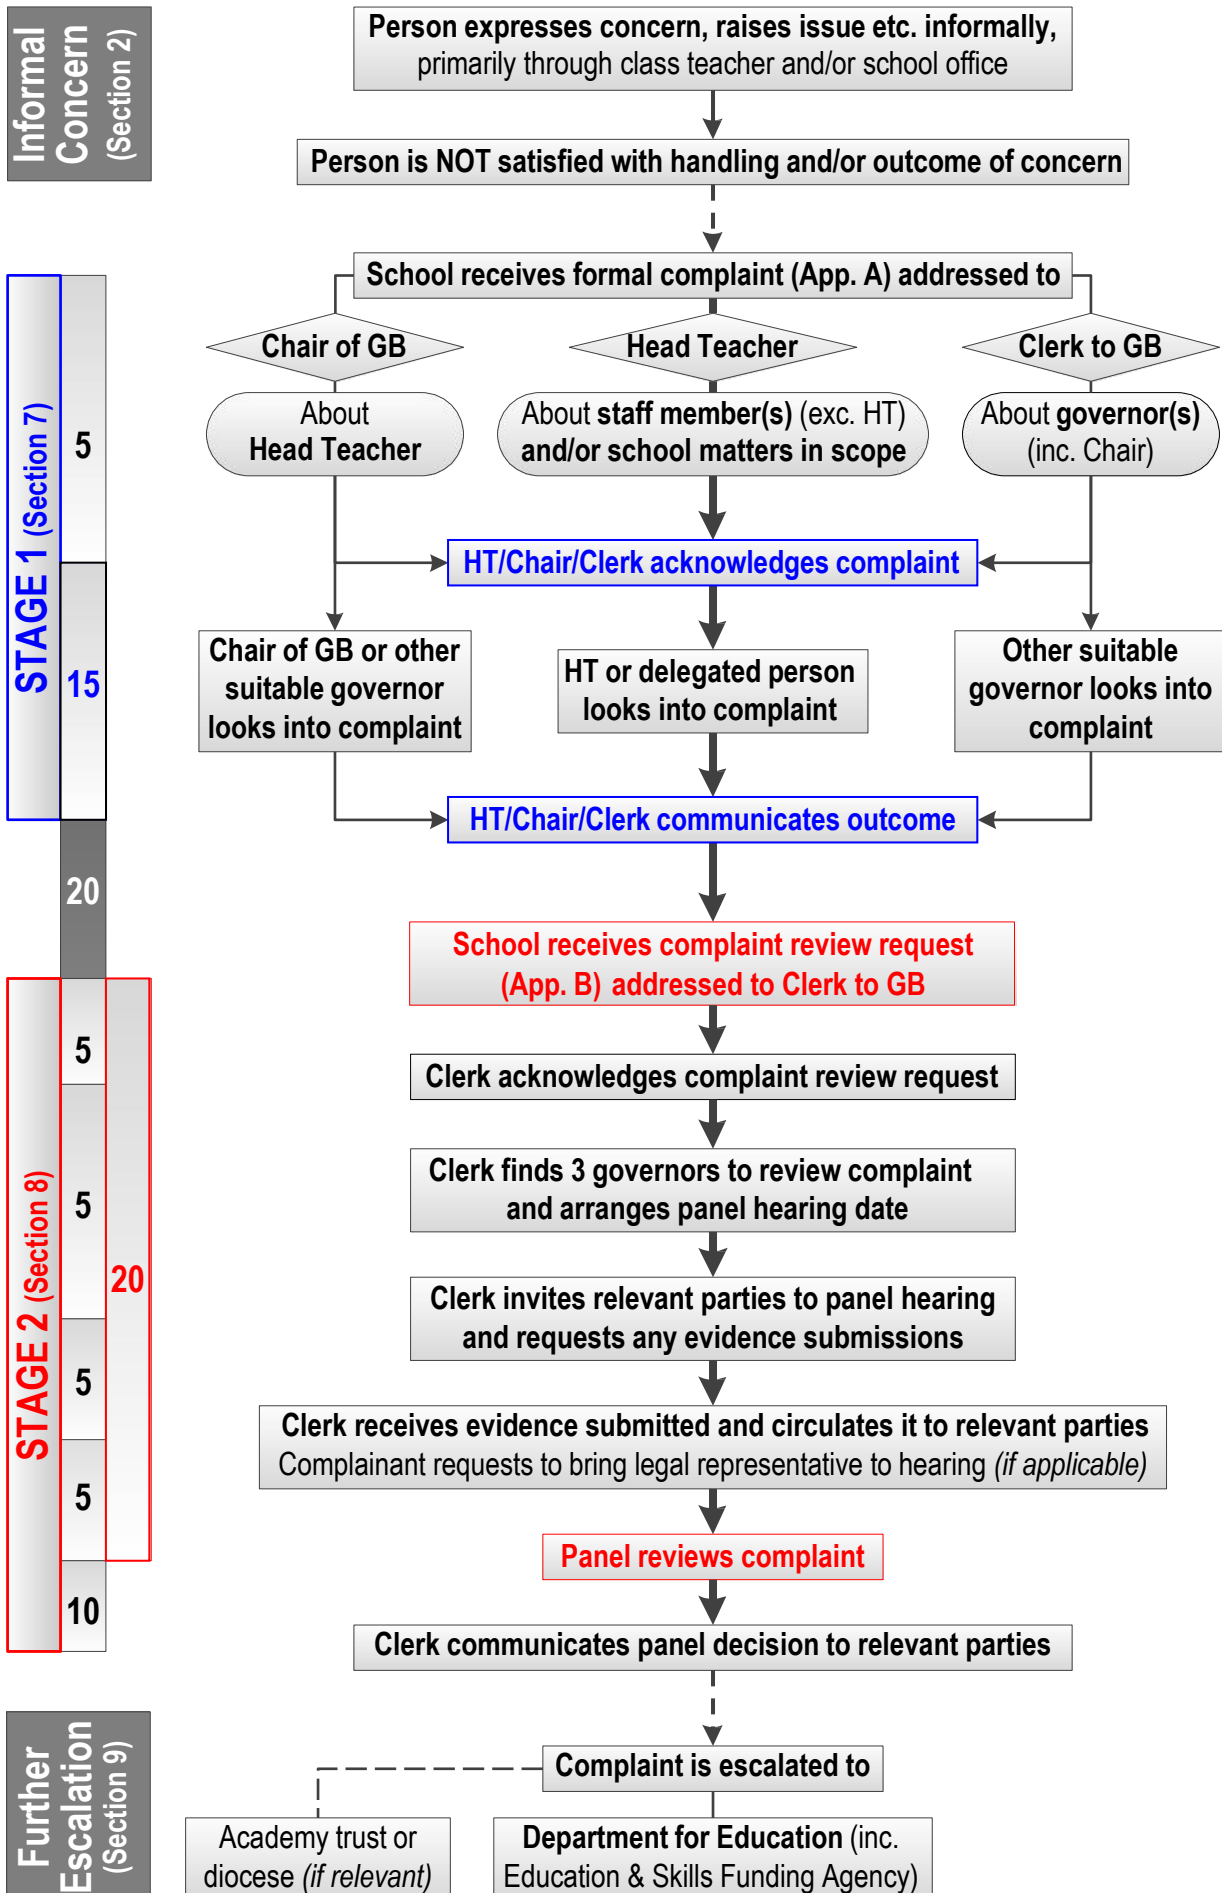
Informal Concern (Section 2)

Person expresses concern, raises issue etc. informally, primarily through class teacher and/or school office

Person is NOT satisfied with handling and/or outcome of concern

STAGE 1 (Section 7)

5

15

School receives formal complaint (App. A) addressed to

Chair of GB

Head Teacher

Clerk to GB

About Head Teacher

About staff member(s) (exc. HT) and/or school matters in scope

About governor(s) (inc. Chair)

HT/Chair/Clerk acknowledges complaint

Chair of GB or other suitable governor looks into complaint

HT or delegated person looks into complaint

Other suitable governor looks into complaint

HT/Chair/Clerk communicates outcome

20

STAGE 2 (Section 8)

5

5

5

5

10

20

School receives complaint review request (App. B) addressed to Clerk to GB

Clerk acknowledges complaint review request

Clerk finds 3 governors to review complaint and arranges panel hearing date

Clerk invites relevant parties to panel hearing and requests any evidence submissions

Clerk receives evidence submitted and circulates it to relevant parties
Complainant requests to bring legal representative to hearing (if applicable)

Panel reviews complaint

Clerk communicates panel decision to relevant parties

Further Escalation (Section 9)

Complaint is escalated to

Academy trust or diocese (if relevant)

Department for Education (inc. Education & Skills Funding Agency)